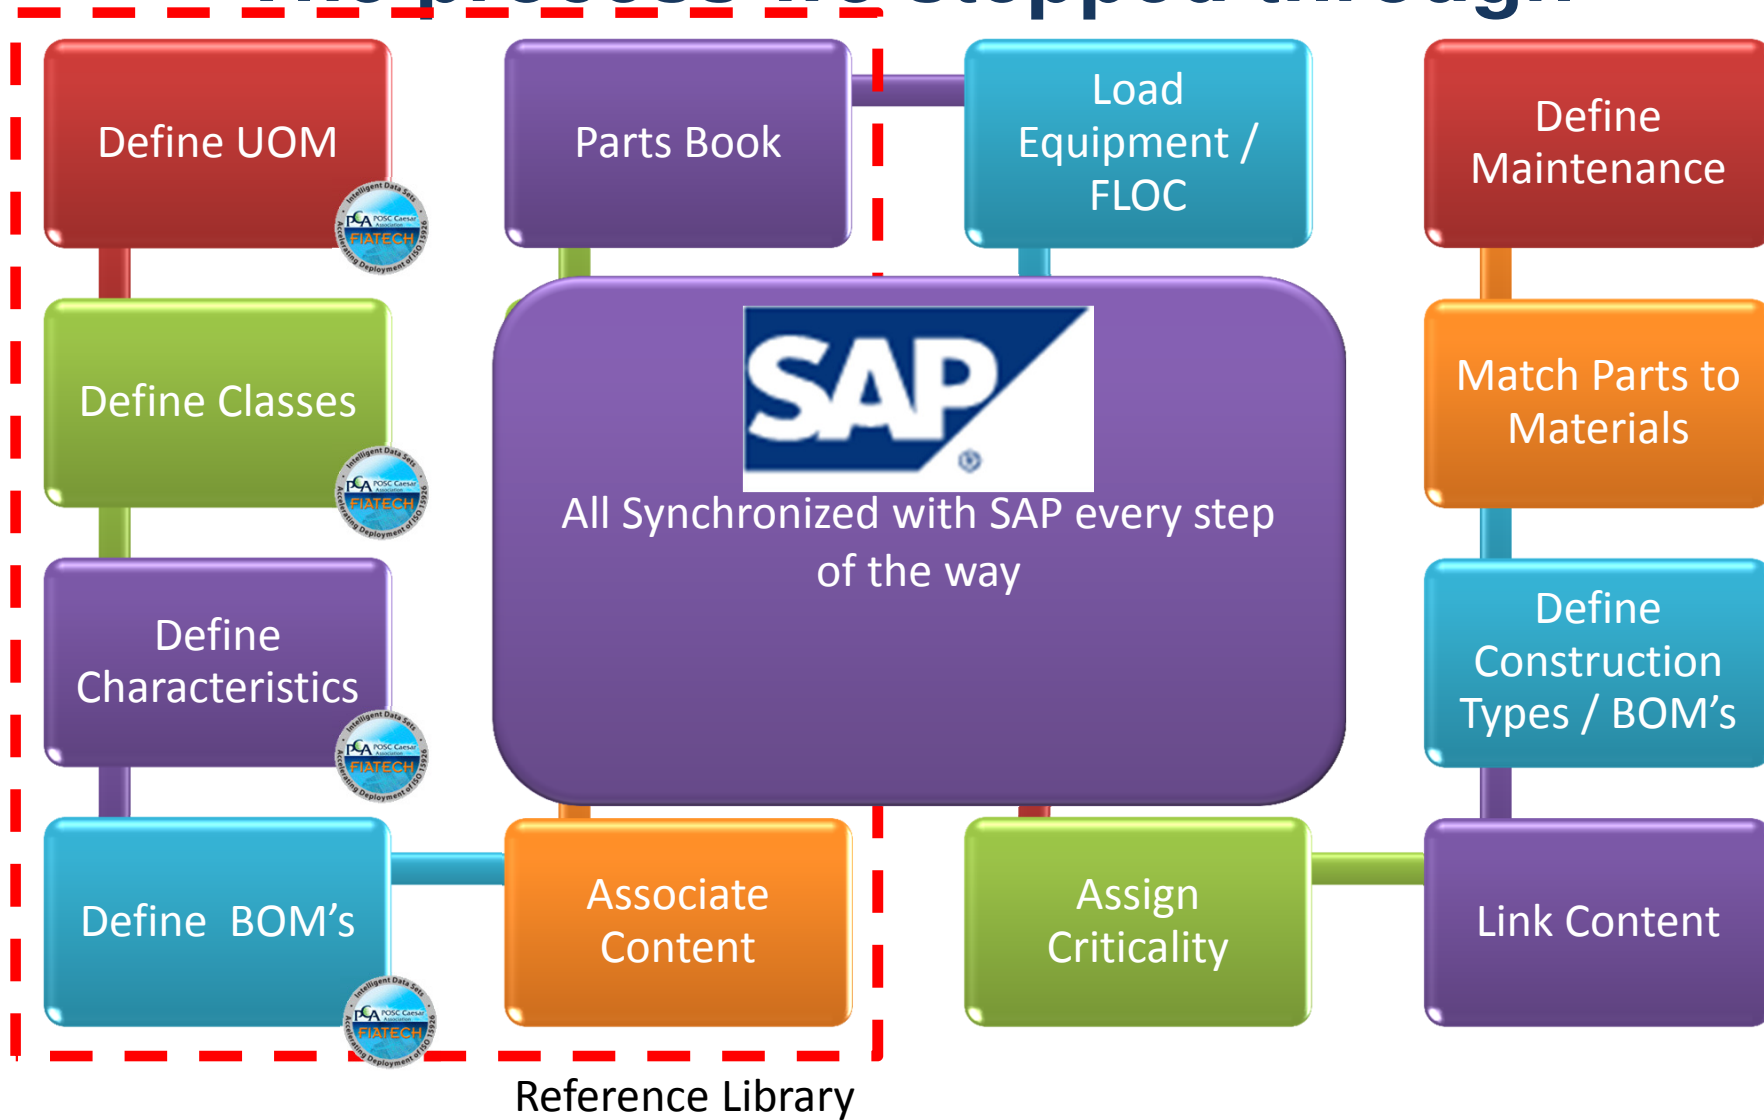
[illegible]

Define UOM

Intelligent Data Sets
PCA POSC Caesar Association
FIATECH
Accelerating Deployment of ISO 15926

Parts Book

Load Equipment / FLOC

Define Maintenance

Define Classes

Intelligent Data Sets
PCA POSC Caesar Association
FIATECH
Accelerating Deployment of ISO 15926

SAP

All Synchronized with SAP every step of the way

Match Parts to Materials

Define Characteristics

Intelligent Data Sets
PCA POSC Caesar Association
FIATECH
Accelerating Deployment of ISO 15926

Define Construction Types / BOM's

Define BOM's

Intelligent Data Sets
PCA POSC Caesar Association
FIATECH
Accelerating Deployment of ISO 15926

Associate Content

Assign Criticality

Link Content

Reference Library